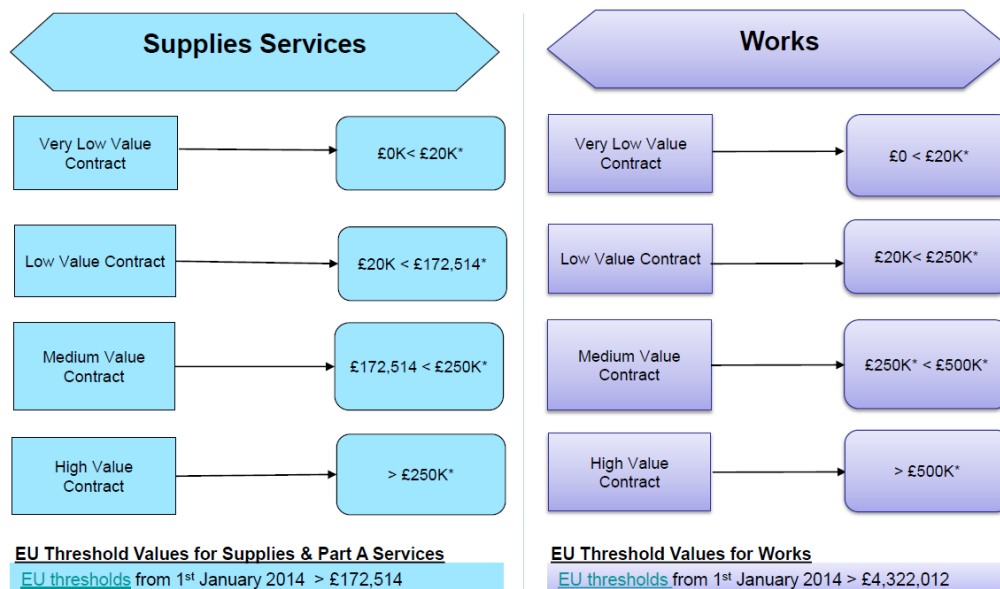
Supplies Services

Very Low Value Contract

£0K< £20K*

Low Value Contract

£20K < £172,514*

Medium Value Contract

£172,514 < £250K*

High Value Contract

> £250K*

EU Threshold Values for Supplies & Part A Services

EU thresholds from 1$^{st}$ January 2014 > £172,514

Works

Very Low Value Contract

£0 < £20K*

Low Value Contract

£20K< £250K*

Medium Value Contract

£250K* < £500K*

High Value Contract

> £500K*

EU Threshold Values for Works

EU thresholds from 1$^{st}$ January 2014 > £4,322,012